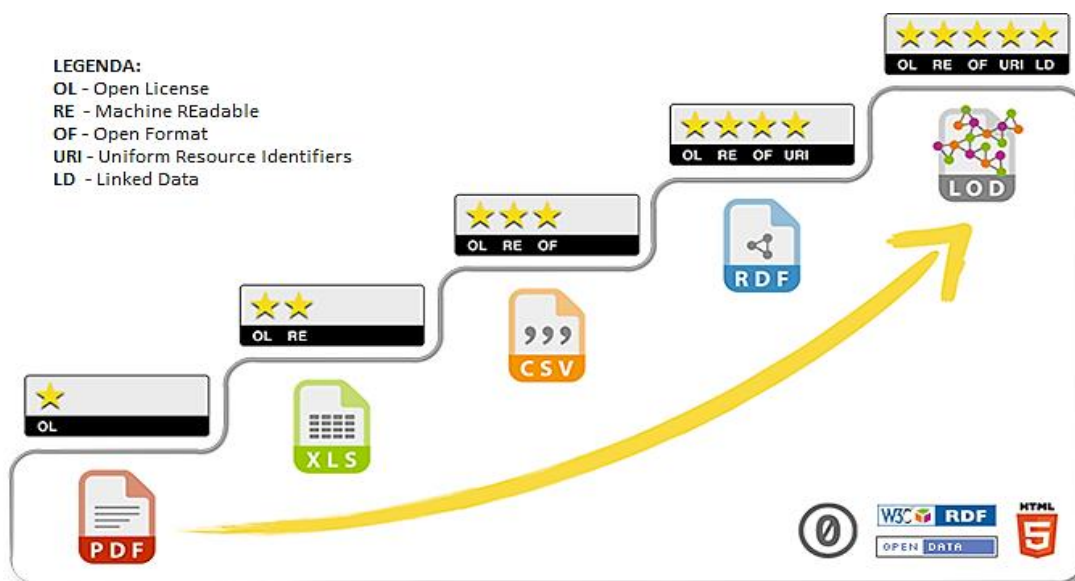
LEGENDA:
OL - Open License
RE - Machine REadable
OF - Open Format
URI - Uniform Resource Identifiers
LD - Linked Data

OL

OL RE

OL RE OF

OL RE OF URI

OL RE OF URI LD

PDF

XLS

999
CSV

RDF

LOD

0

W3C RDF

OPEN DATA

HTML
5